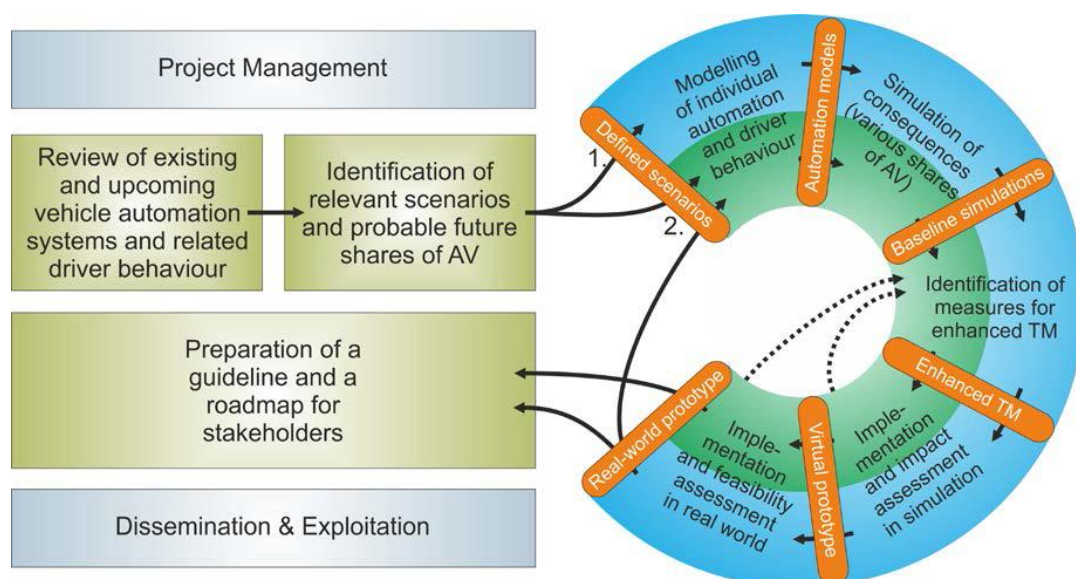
Project Management

Review of existing and upcoming vehicle automation systems and related driver behaviour

Identification of relevant scenarios and probable future shares of AV

Preparation of a guideline and a roadmap for stakeholders

Dissemination & Exploitation

1.

2.

Defined scenarios

Modelling of individual automation and driver behaviour

Automation models

Simulation of consequences (various shares of AV)

Baseline simulations

Identification of measures for enhanced TM

Enhanced TM

Implementation and impact assessment in simulation

Virtual prototype

Implementation and feasibility assessment in real world

Real-world prototype